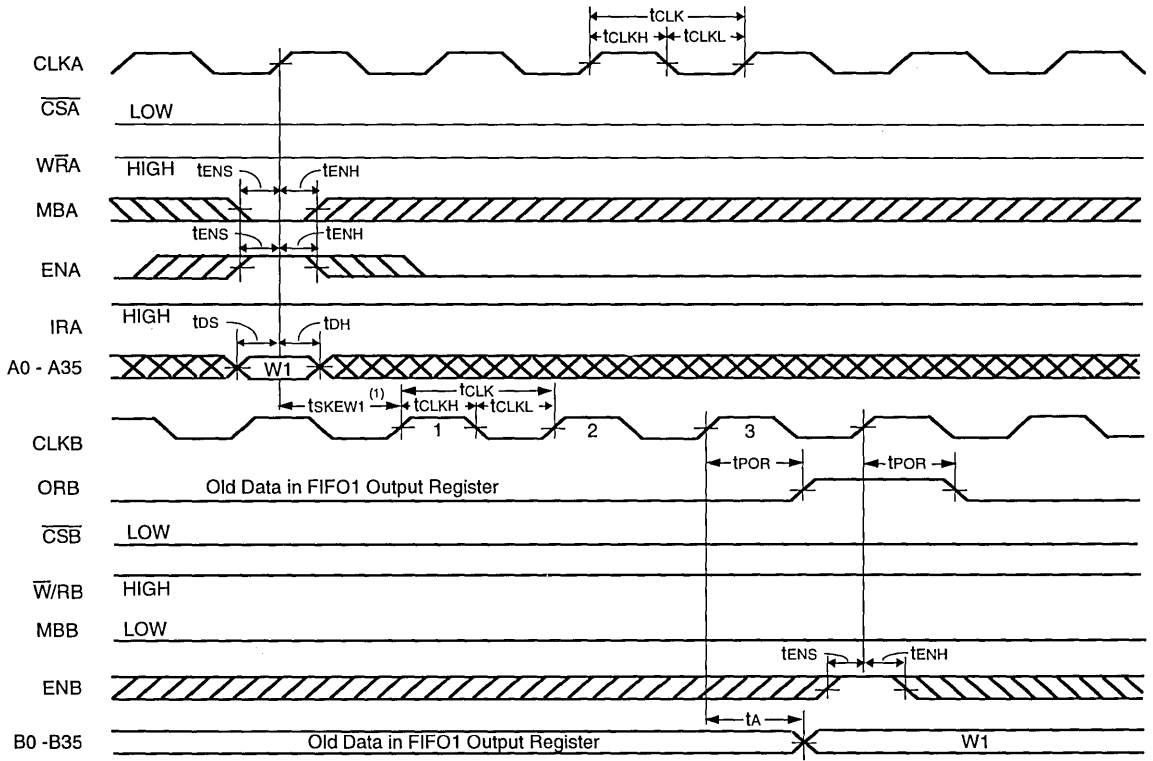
$t_{CLK}$
$t_{CLKH}$
$t_{CLKL}$

CLKA

$\overline{CSA}$ LOW

$W\overline{R}A$ HIGH
$t_{ENS}$
$t_{ENH}$

MBA

$t_{ENS}$
$t_{ENH}$

ENA

IRA HIGH
$t_{DS}$
$t_{DH}$

A0 - A35 W1

$t_{SKEW1}$ (1)
$t_{CLK}$
$t_{CLKH}$
$t_{CLKL}$

CLKB 1 2 3

$t_{POR}$
$t_{POR}$

ORB Old Data in FIFO1 Output Register

$\overline{CSB}$ LOW

$\overline{W}/RB$ HIGH

MBB LOW

$t_{ENS}$
$t_{ENH}$

ENB

$t_A$

B0 -B35 Old Data in FIFO1 Output Register W1